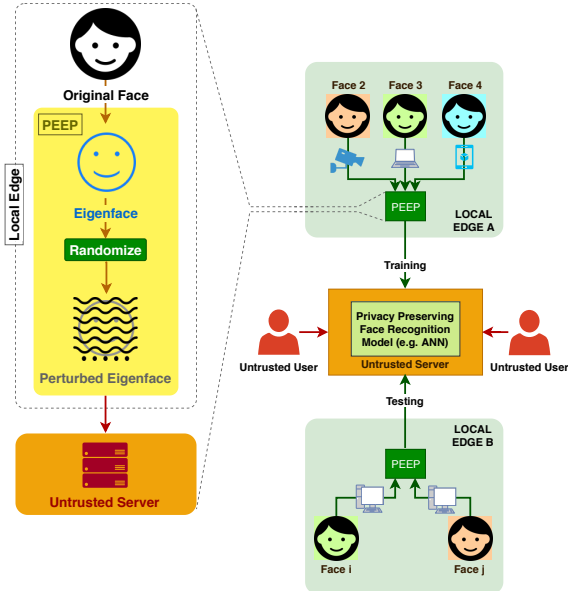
Local Edge

Original Face

PEEP

Eigenface

Randomize

Perturbed Eigenface

Untrusted Server

Face 2

Face 3

Face 4

PEEP

LOCAL EDGE A

Training

Privacy Preserving Face Recognition Model (e.g. ANN)

Untrusted Server

Untrusted User

Untrusted User

Testing

LOCAL EDGE B

PEEP

Face i

Face j